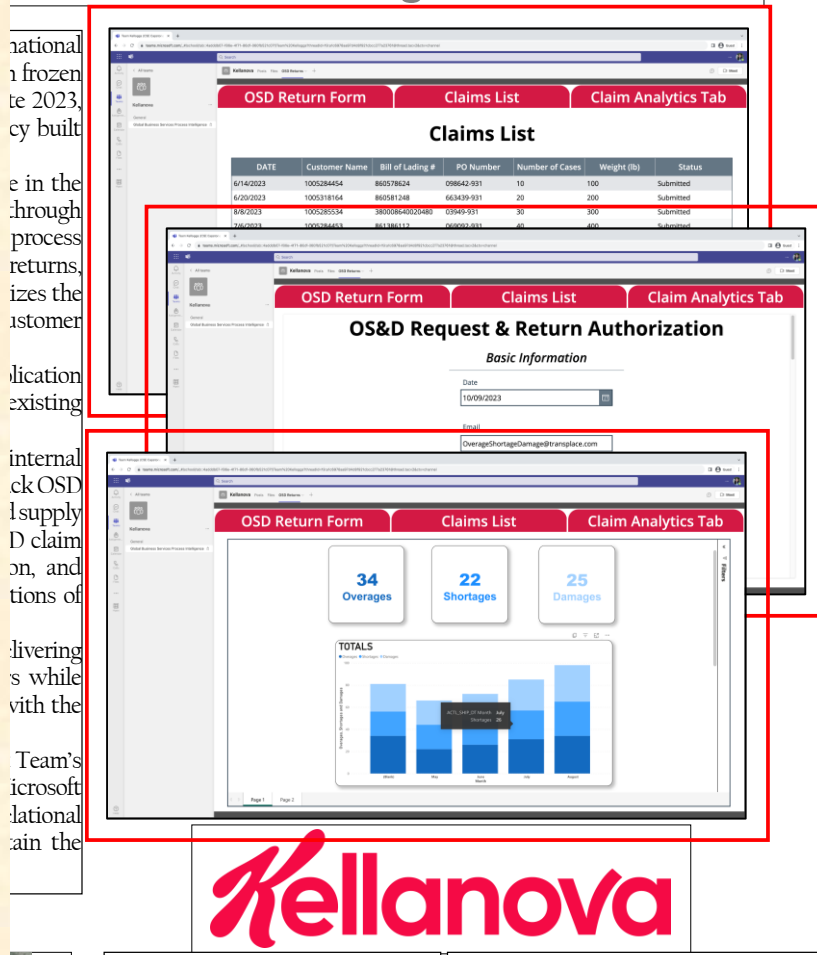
national
n frozen
te 2023,
cy built

e in the
through
process
returns,
izes the
ustomer

plication
existing

internal
ck OSD
d supply
D claim
on, and
tions of

elivering
s while
with the

Team's
icrosoft
elational
tain the

Kellanova

OSD Return Form | Claims List | Claim Analytics Tab

Claims List

| DATE | Customer Name | Bill of Lading # | PO Number | Number of Cases | Weight (lb) | Status |
|---|---|---|---|---|---|---|
| 6/14/2023 | 1005284454 | 860578624 | 098642-931 | 10 | 100 | Submitted |
| 6/20/2023 | 1005318164 | 860581248 | 663439-931 | 20 | 200 | Submitted |
| 8/8/2023 | 1005285534 | 380008640020480 | 03949-931 | 30 | 300 | Submitted |
| 7/6/2023 | 1005284453 | 861386112 | 069092-931 | 40 | 400 | Submitted |

Kellanova

OSD Return Form | Claims List | Claim Analytics Tab

OS&D Request & Return Authorization

Basic Information

Date
10/09/2023

Email
OverageShortageDamage@transplace.com

Kellanova

OSD Return Form | Claims List | Claim Analytics Tab

34
Overages

22
Shortages

25
Damages

Filters

TOTALS

ACTL_SHIP_DT Month July
Shortages 26

Page 1 Page 2

Kellanova